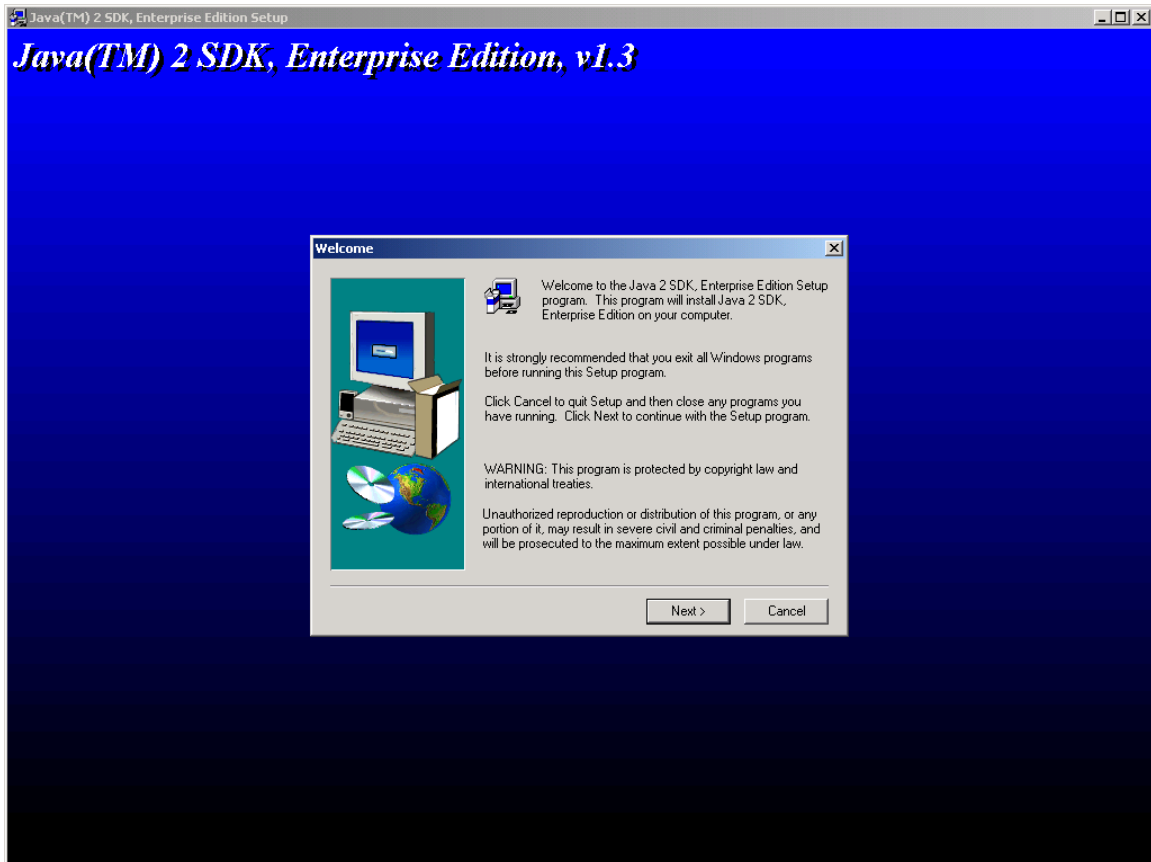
Java(TM) 2 SDK, Enterprise Edition Setup

Java(TM) 2 SDK, Enterprise Edition, v1.3

Welcome

Welcome to the Java 2 SDK, Enterprise Edition Setup program. This program will install Java 2 SDK, Enterprise Edition on your computer.

It is strongly recommended that you exit all Windows programs before running this Setup program.

Click Cancel to quit Setup and then close any programs you have running. Click Next to continue with the Setup program.

WARNING: This program is protected by copyright law and international treaties.

Unauthorized reproduction or distribution of this program, or any portion of it, may result in severe civil and criminal penalties, and will be prosecuted to the maximum extent possible under law.

Next >

Cancel